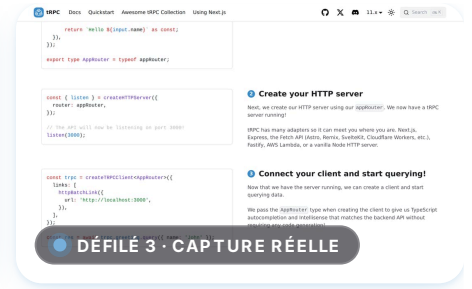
tRPC Docs Quickstart Awesome tRPC Collection Using Next.js 11.x Search ⌘K

return `Hello ${input.name}` as const;
}),
});

export type AppRouter = typeof appRouter;

const { listen } = createHTTPServer({
router: appRouter,
});

// The API will now be listening on port 3000!
listen(3000);

2 Create your HTTP server

Next, we create our HTTP server using our appRouter. We now have a tRPC server running!

tRPC has many adapters so it can meet you where you are. Next.js, Express, the Fetch API (Astro, Remix, SvelteKit, Cloudflare Workers, etc.), Fastify, AWS Lambda, or a vanilla Node HTTP server.

const trpc = createTRPCClient<AppRouter>({
links: [
httpBatchLink({
url: 'http://localhost:3000',
}),
],
});

3 Connect your client and start querying!

Now that we have the server running, we can create a client and start querying data.

We pass the AppRouter type when creating the client to give us TypeScript autocompletion and Intellisense that matches the backend API without requiring any code generation!

DÉFILÉ 3 · CAPTURE RÉELLE